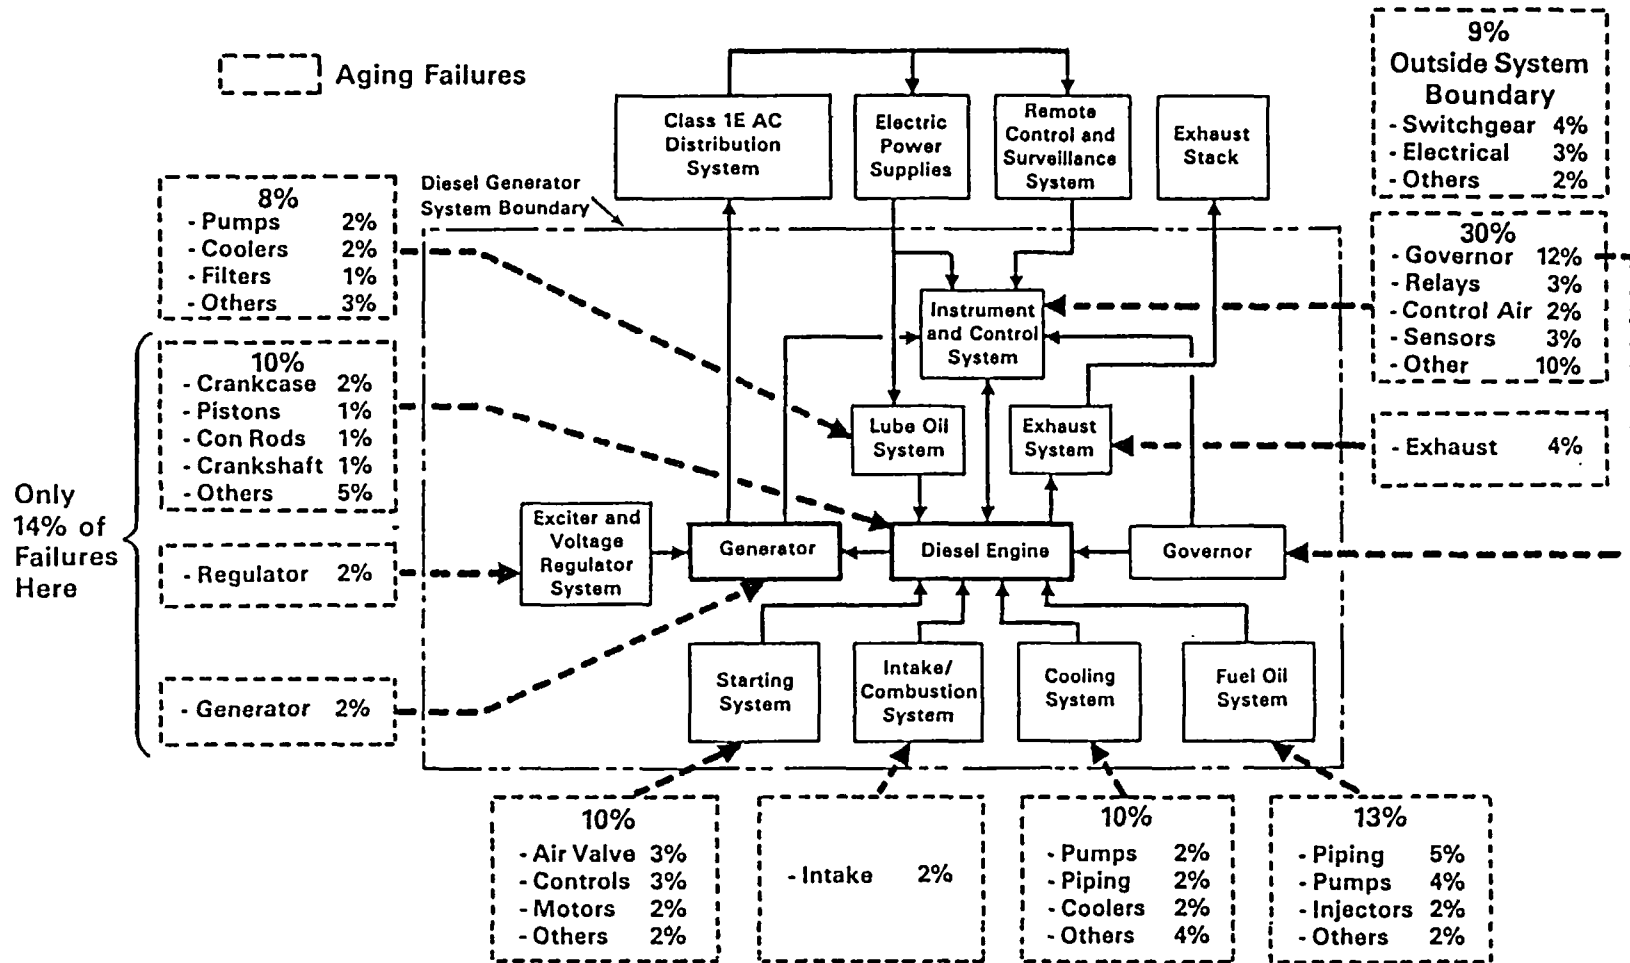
Aging Failures

Class 1E AC Distribution System

Electric Power Supplies

Remote Control and Surveillance System

Exhaust Stack

9%
Outside System Boundary
- Switchgear 4%
- Electrical 3%
- Others 2%

Diesel Generator System Boundary

8%
- Pumps 2%
- Coolers 2%
- Filters 1%
- Others 3%

30%
- Governor 12%
- Relays 3%
- Control Air 2%
- Sensors 3%
- Other 10%

Instrument and Control System

10%
- Crankcase 2%
- Pistons 1%
- Con Rods 1%
- Crankshaft 1%
- Others 5%

Lube Oil System

Exhaust System

- Exhaust 4%

Only 14% of Failures Here

Exciter and Voltage Regulator System

Generator

Diesel Engine

Governor

- Regulator 2%

- Generator 2%

Starting System

Intake/ Combustion System

Cooling System

Fuel Oil System

10%
- Air Valve 3%
- Controls 3%
- Motors 2%
- Others 2%

- Intake 2%

10%
- Pumps 2%
- Piping 2%
- Coolers 2%
- Others 4%

13%
- Piping 5%
- Pumps 4%
- Injectors 2%
- Others 2%